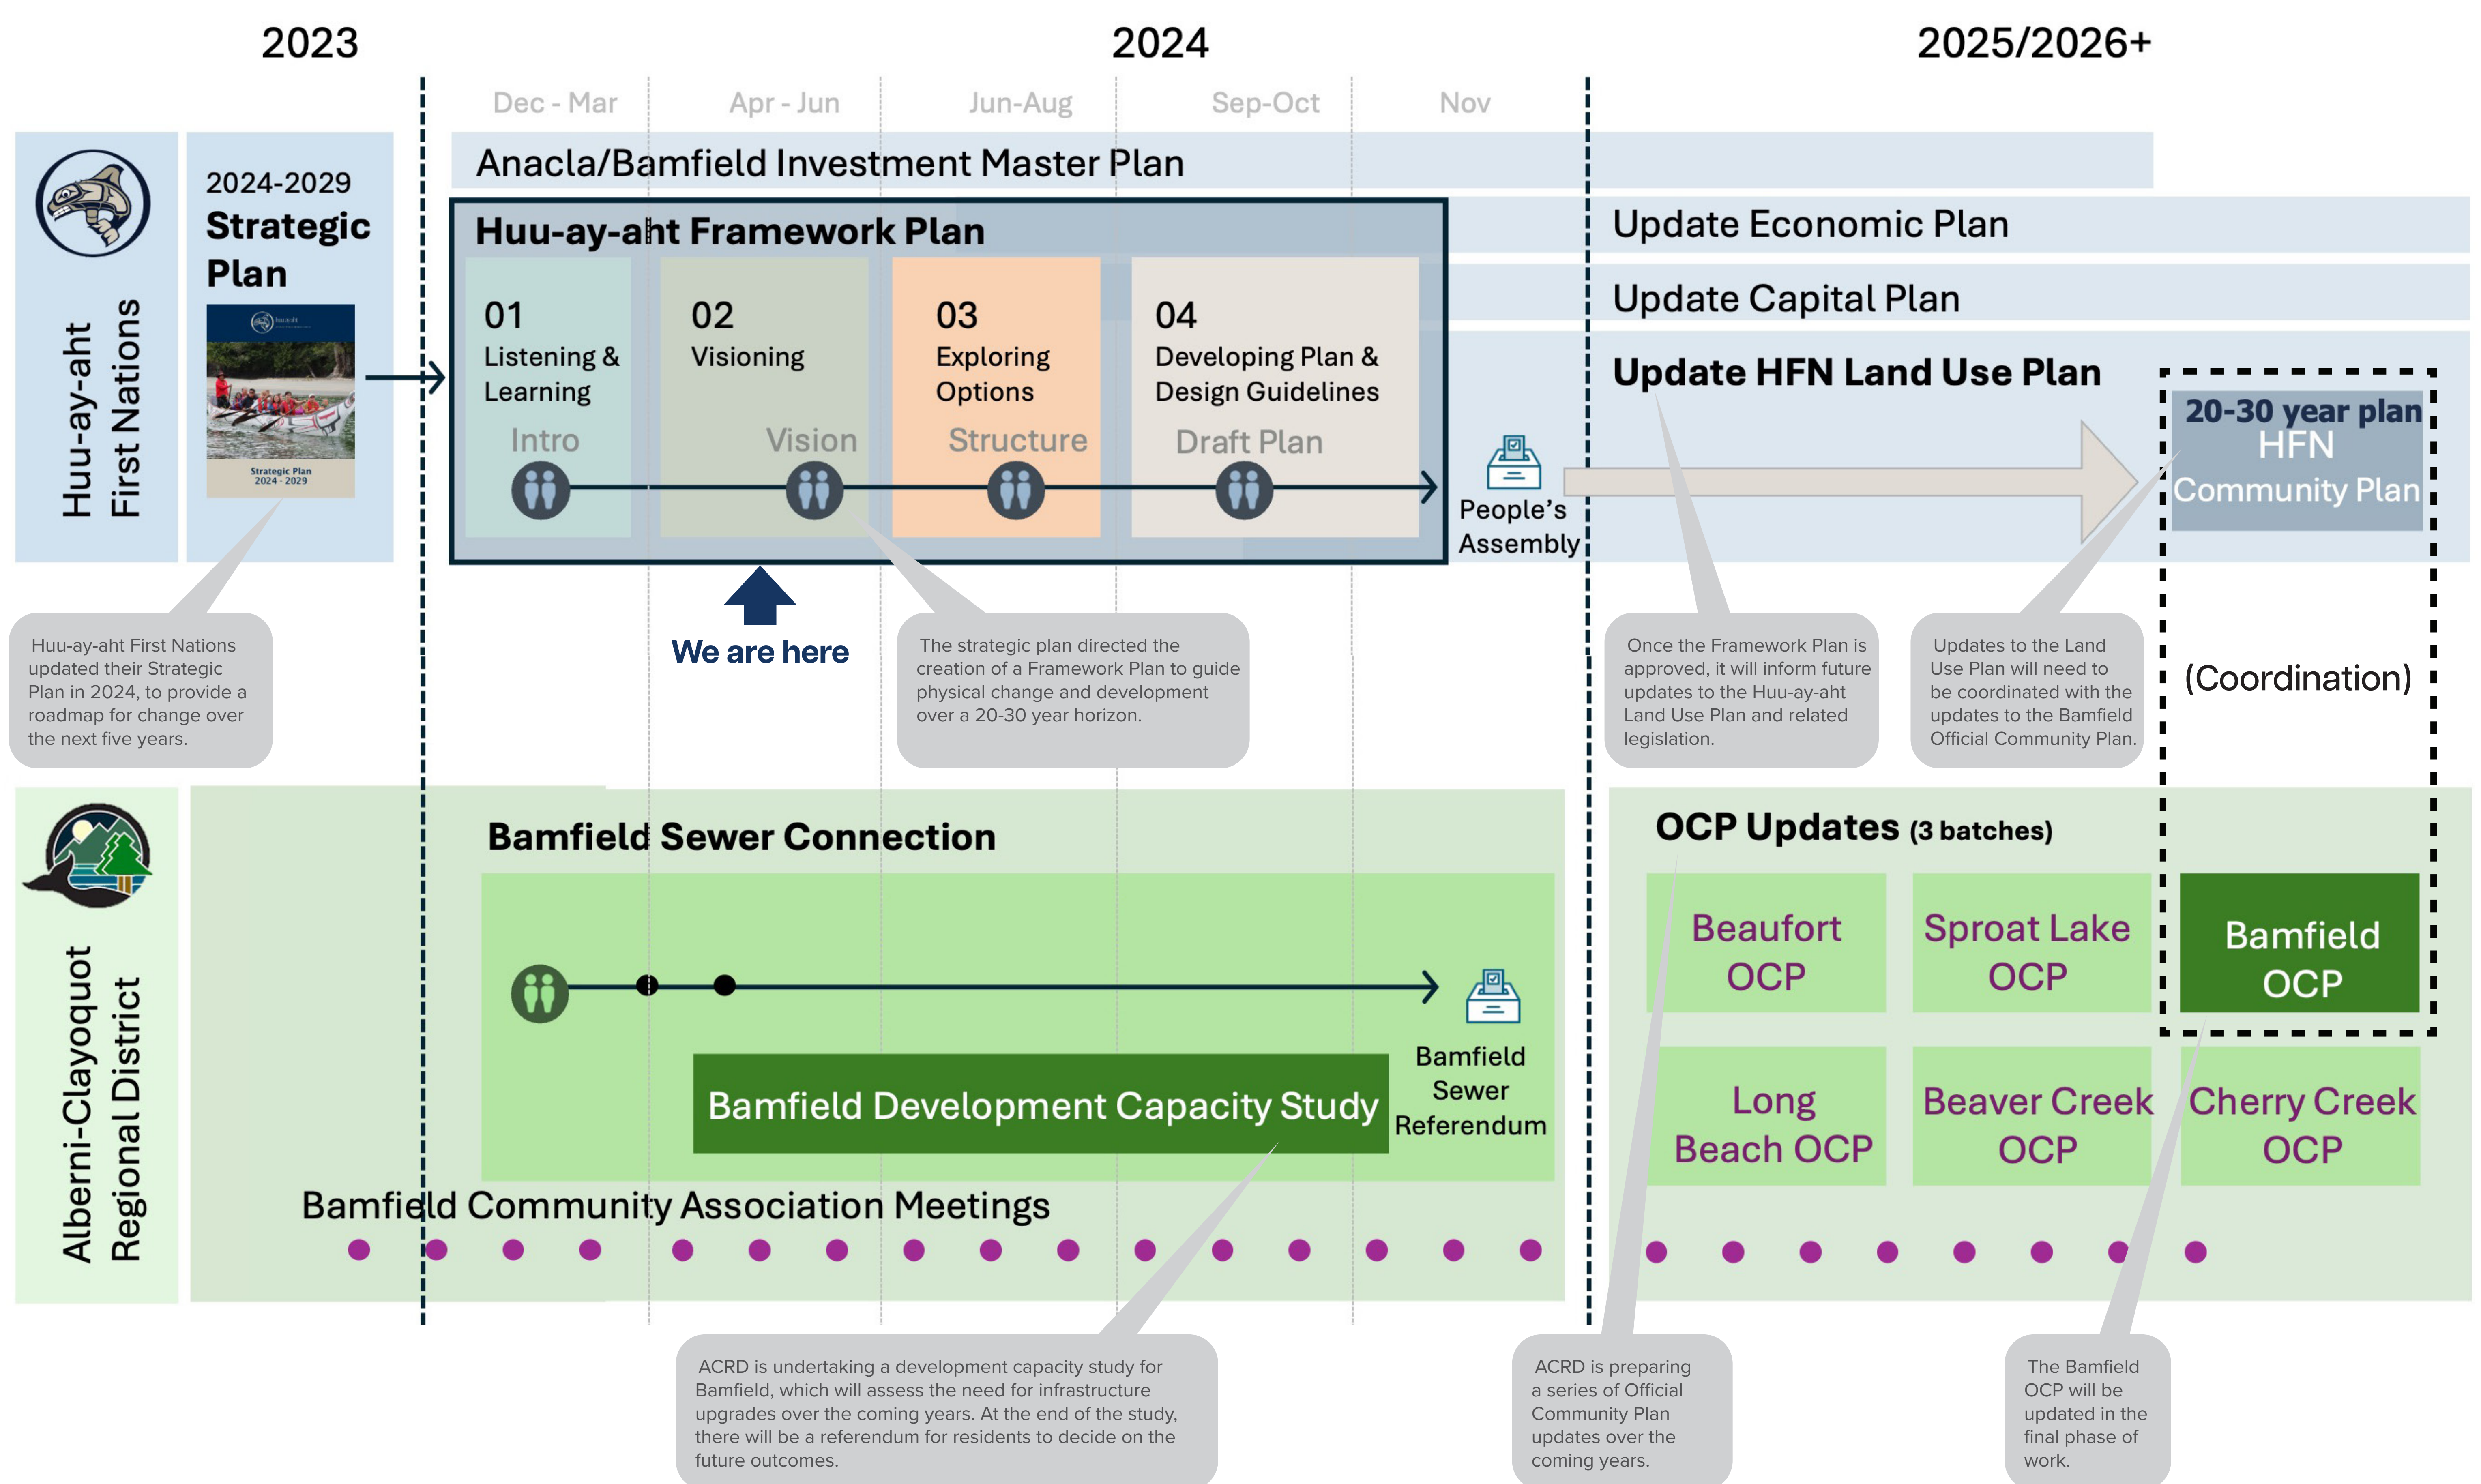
2023

2024

2025/2026+

Dec - Mar

Apr - Jun

Jun-Aug

Sep-Oct

Nov

Huu-ay-aht First Nations

2024-2029 Strategic Plan

Strategic Plan 2024 - 2029

Anacla/Bamfield Investment Master Plan

Huu-ay-aht Framework Plan

01 Listening & Learning

Intro

02 Visioning

Vision

03 Exploring Options

Structure

04 Developing Plan & Design Guidelines

Draft Plan

People's Assembly

Update Economic Plan

Update Capital Plan

Update HFN Land Use Plan

20-30 year plan HFN Community Plan

We are here

Huu-ay-aht First Nations updated their Strategic Plan in 2024, to provide a roadmap for change over the next five years.

The strategic plan directed the creation of a Framework Plan to guide physical change and development over a 20-30 year horizon.

Once the Framework Plan is approved, it will inform future updates to the Huu-ay-aht Land Use Plan and related legislation.

Updates to the Land Use Plan will need to be coordinated with the updates to the Bamfield Official Community Plan.

(Coordination)

Alberni-Clayoquot Regional District

Bamfield Sewer Connection

Bamfield Development Capacity Study

Bamfield Sewer Referendum

Bamfield Community Association Meetings

OCP Updates (3 batches)

Beaufort OCP

Sproat Lake OCP

Bamfield OCP

Long Beach OCP

Beaver Creek OCP

Cherry Creek OCP

ACRD is undertaking a development capacity study for Bamfield, which will assess the need for infrastructure upgrades over the coming years. At the end of the study, there will be a referendum for residents to decide on the future outcomes.

ACRD is preparing a series of Official Community Plan updates over the coming years.

The Bamfield OCP will be updated in the final phase of work.